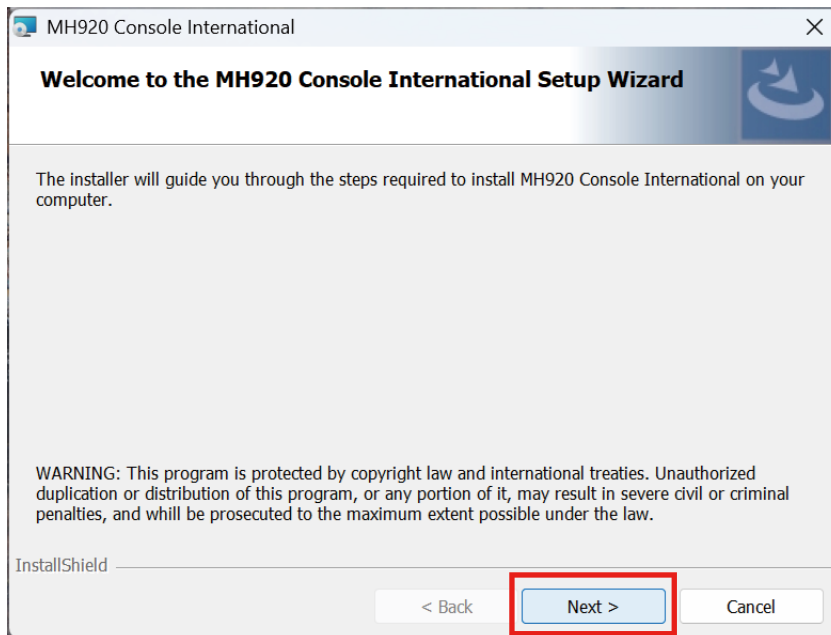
MH920 Console International

Welcome to the MH920 Console International Setup Wizard

The installer will guide you through the steps required to install MH920 Console International on your computer.

WARNING: This program is protected by copyright law and international treaties. Unauthorized duplication or distribution of this program, or any portion of it, may result in severe civil or criminal penalties, and whill be prosecuted to the maximum extent possible under the law.

InstallShield

< Back

Next >

Cancel